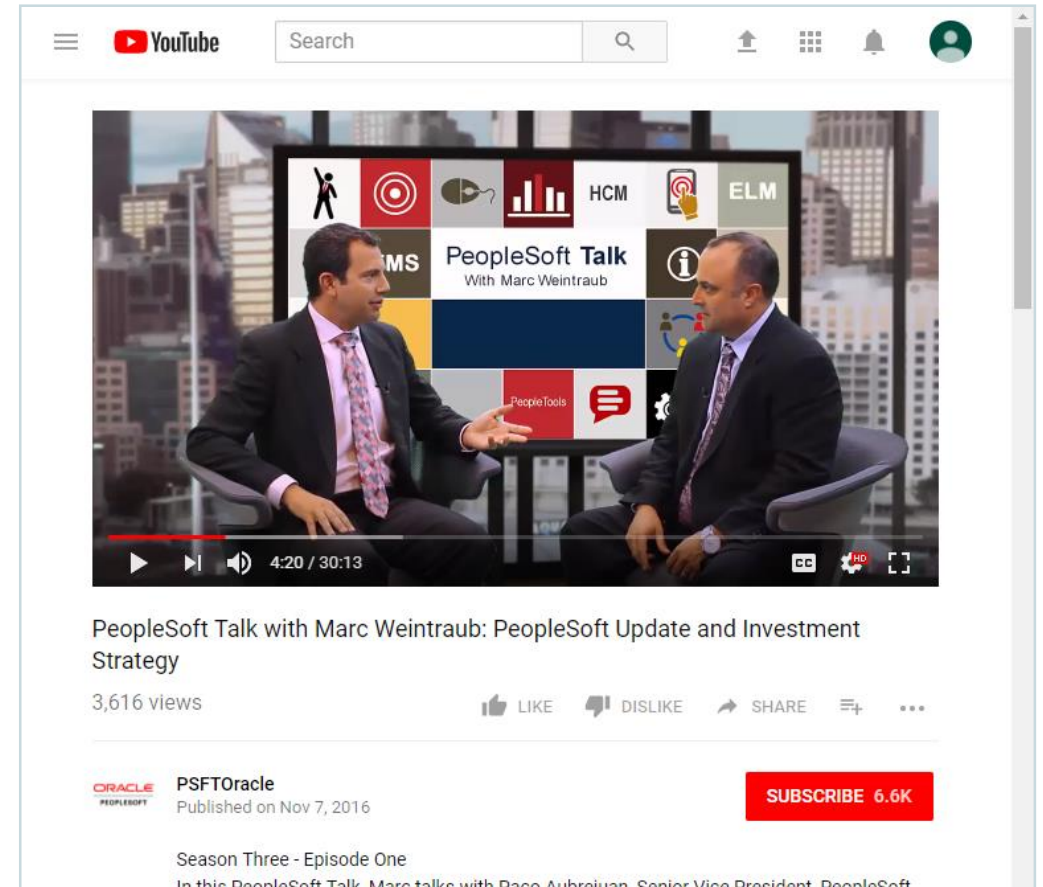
YouTube

Search

HCM

ELM

MS

PeopleSoft Talk
With Marc Weintraub

PeopleTools

4:20 / 30:13

CC

HD

PeopleSoft Talk with Marc Weintraub: PeopleSoft Update and Investment Strategy

3,616 views

LIKE DISLIKE SHARE

ORACLE PEOPLESOFT

PSFTOracle
Published on Nov 7, 2016

SUBSCRIBE 6.6K

Season Three - Episode One

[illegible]